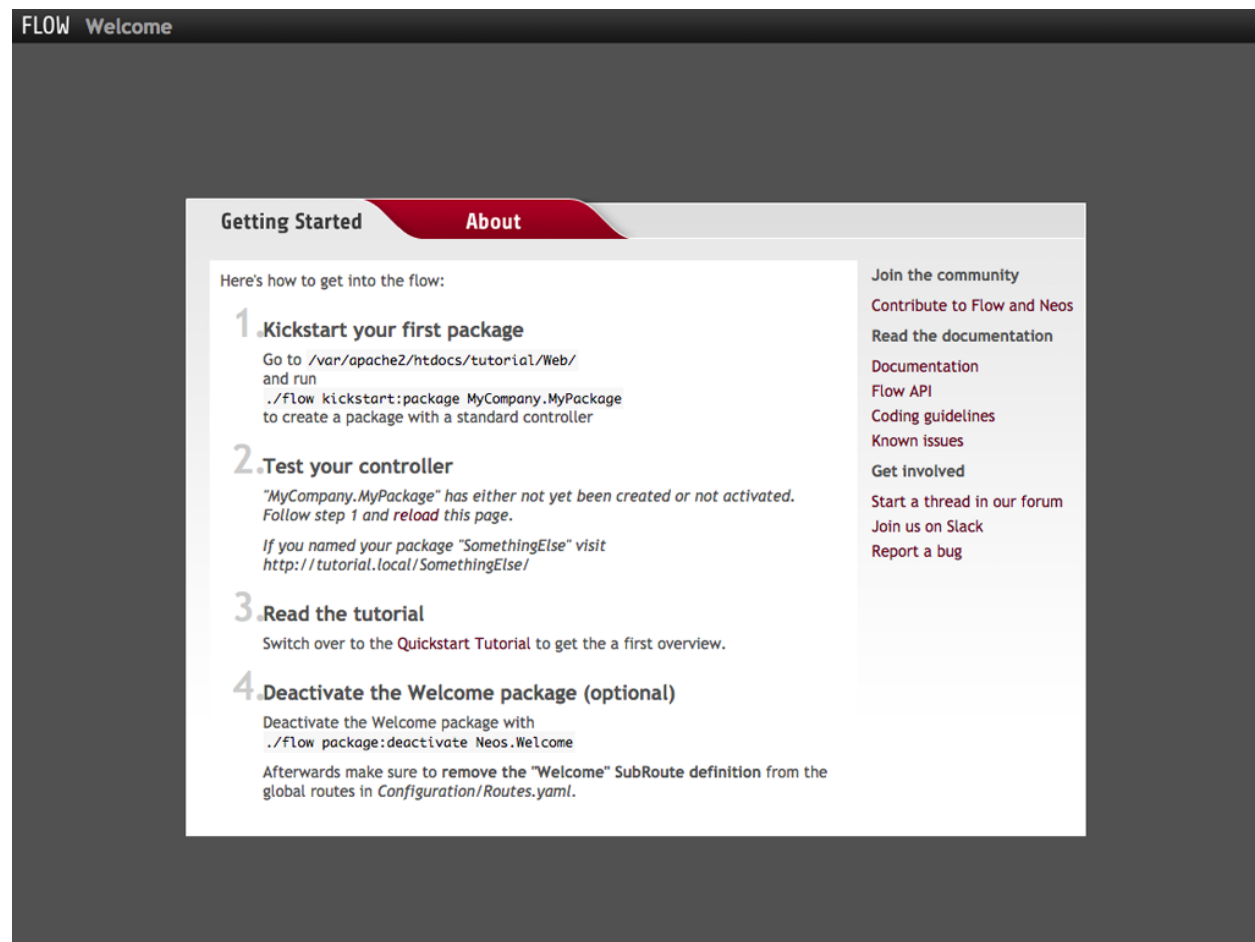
FLOW Welcome

Getting Started About

Here's how to get into the flow:

1. Kickstart your first package

Go to /var/apache2/htdocs/tutorial/Web/ and run ./flow kickstart:package MyCompany.MyPackage to create a package with a standard controller

2. Test your controller

"MyCompany.MyPackage" has either not yet been created or not activated. Follow step 1 and reload this page.

If you named your package "SomethingElse" visit http://tutorial.local/SomethingElse/

3. Read the tutorial

Switch over to the Quickstart Tutorial to get the a first overview.

4. Deactivate the Welcome package (optional)

Deactivate the Welcome package with ./flow package:deactivate Neos.Welcome

Afterwards make sure to remove the "Welcome" SubRoute definition from the global routes in Configuration/Routes.yaml.

Join the community

Contribute to Flow and Neos

Read the documentation

Documentation
Flow API
Coding guidelines
Known issues

Get involved

Start a thread in our forum
Join us on Slack
Report a bug